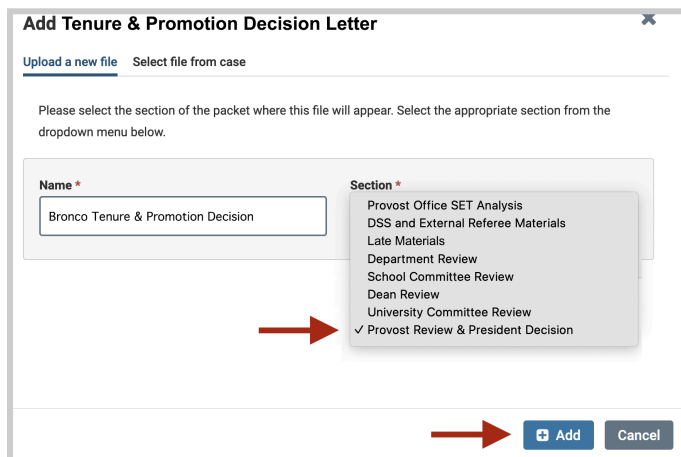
Add Tenure & Promotion Decision Letter

Upload a new file   Select file from case

Please select the section of the packet where this file will appear. Select the appropriate section from the dropdown menu below.

Name *
Bronco Tenure & Promotion Decision

Section *
Provost Office SET Analysis
DSS and External Referee Materials
Late Materials
Department Review
School Committee Review
Dean Review
University Committee Review
✓ Provost Review & President Decision

Add   Cancel